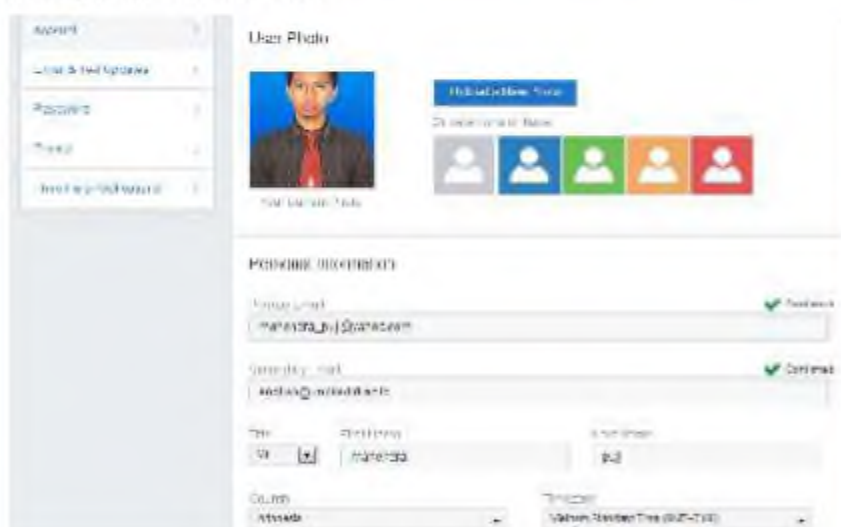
Account

Email & Notifications

Password

Privacy

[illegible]

User Photo

Upload New Photo

Or select one of these:

Your Current Photo

Personal Information

Primary Email

Confirmed

mahendra_puji@yahoo.com

Secondary Email

Confirmed

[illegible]

Title

Mr

First Name

mahendra

Last Name

puji

Country

Indonesia

Timezone

Western Standard Time (GMT+7:00)